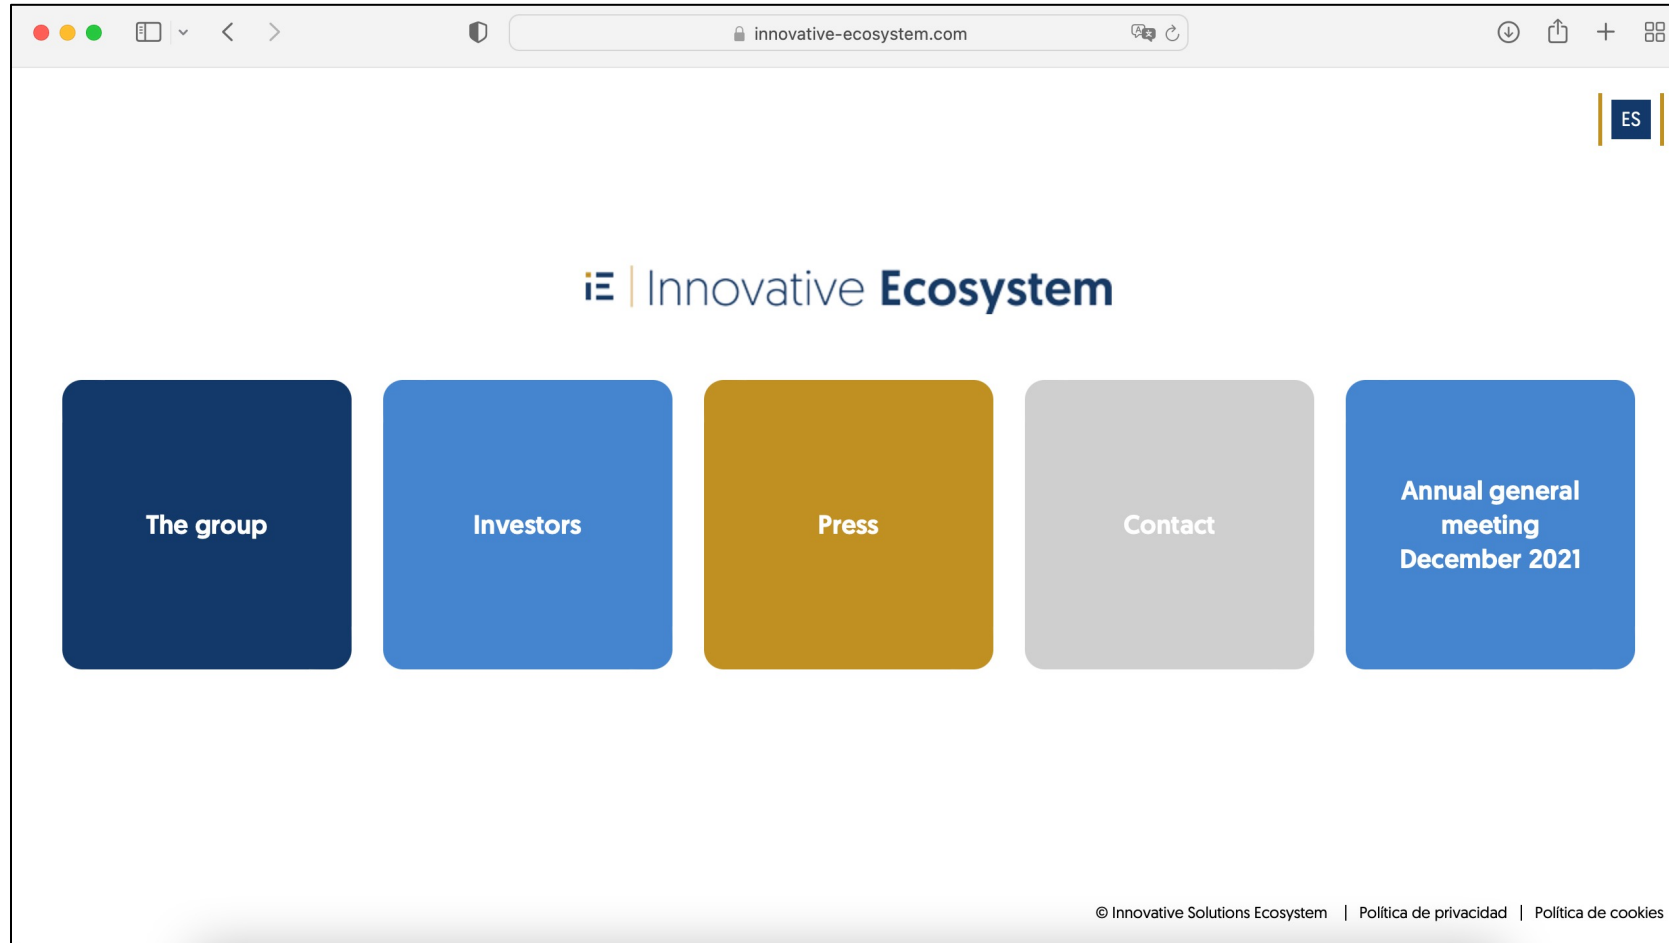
innovative-ecosystem.com

ES

iE | Innovative Ecosystem

The group

Investors

Press

Contact

Annual general meeting December 2021

© Innovative Solutions Ecosystem | Política de privacidad | Política de cookies